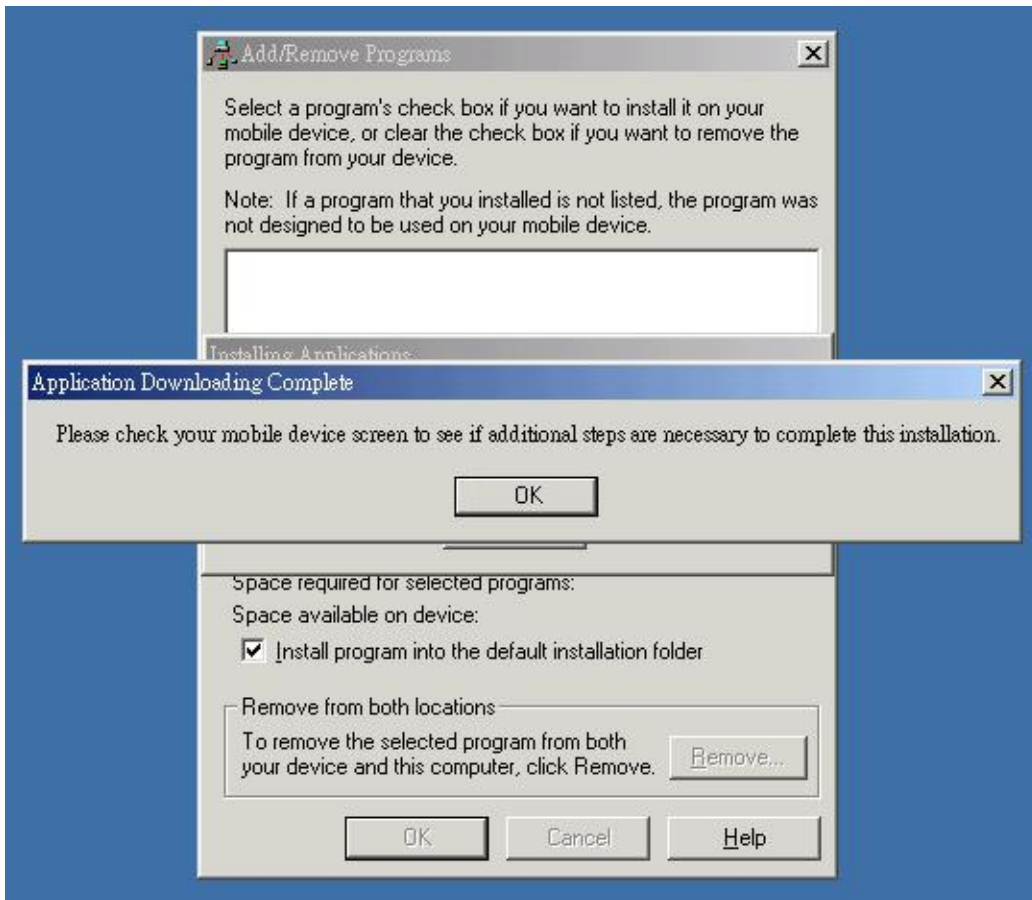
Add/Remove Programs

Select a program's check box if you want to install it on your mobile device, or clear the check box if you want to remove the program from your device.

Note: If a program that you installed is not listed, the program was not designed to be used on your mobile device.

Installing Applications

Application Downloading Complete

Please check your mobile device screen to see if additional steps are necessary to complete this installation.

OK

Space required for selected programs:

Space available on device:

Install program into the default installation folder

Remove from both locations

To remove the selected program from both your device and this computer, click Remove.

Remove...

OK

Cancel

Help